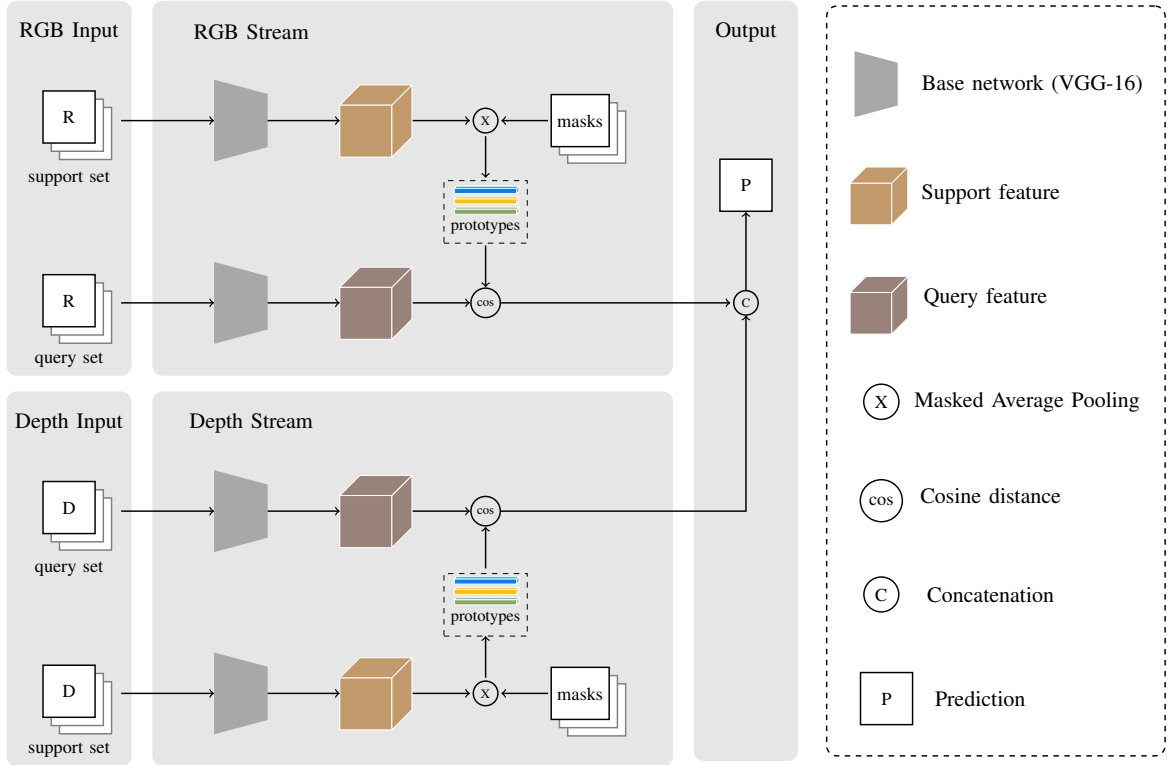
RGB Input

RGB Stream

Output

R

support set

X

masks

prototypes

P

R

query set

cos

C

Depth Input

Depth Stream

D

query set

cos

prototypes

D

support set

X

masks

Base network (VGG-16)

Support feature

Query feature

X Masked Average Pooling

cos Cosine distance

C Concatenation

P Prediction